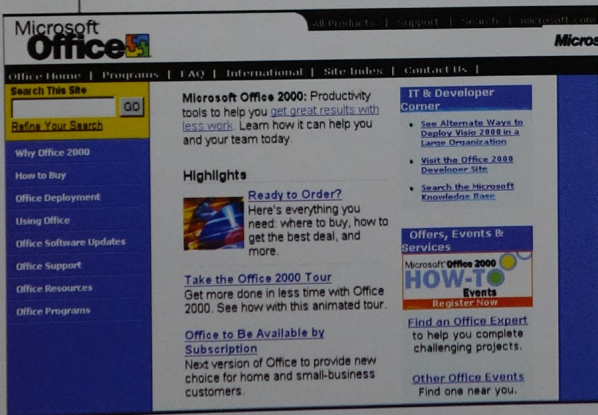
Microsoft Office

All Products | Support | Search | microsoft.com

Micros

Office Home | Programs | FAQ | International | Site Index | Contact Us |

Search This Site

GO

Refine Your Search

Why Office 2000

How to Buy

Office Deployment

Using Office

Office Software Updates

Office Support

Office Resources

Office Programs

Microsoft Office 2000: Productivity tools to help you get great results with less work. Learn how it can help you and your team today.

Highlights

Ready to Order?
Here's everything you need: where to buy, how to get the best deal, and more.

Take the Office 2000 Tour
Get more done in less time with Office 2000. See how with this animated tour.

Office to Be Available by Subscription
Next version of Office to provide new choice for home and small-business customers.

IT & Developer Corner

See Alternate Ways to Deploy Visio 2000 in a Large Organization

Visit the Office 2000 Developer Site

Search the Microsoft Knowledge Base

Offers, Events & Services

Microsoft Office 2000 HOW-TO Events
Register Now

Find an Office Expert
to help you complete challenging projects.

Other Office Events
Find one near you.